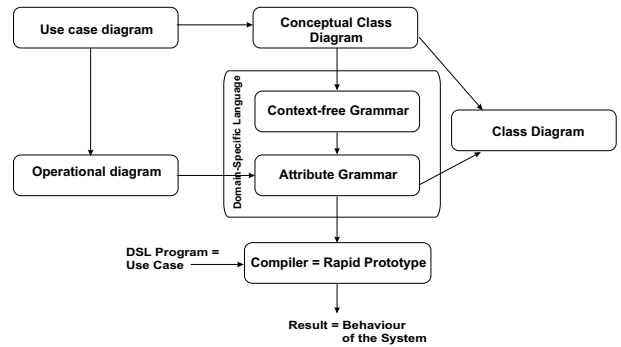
Use case diagram

Conceptual Class Diagram

Domain-Specific Language

Context-free Grammar

Class Diagram

Operational diagram

Attribute Grammar

DSL Program = Use Case

Compiler = Rapid Prototype

Result = Behaviour of the System